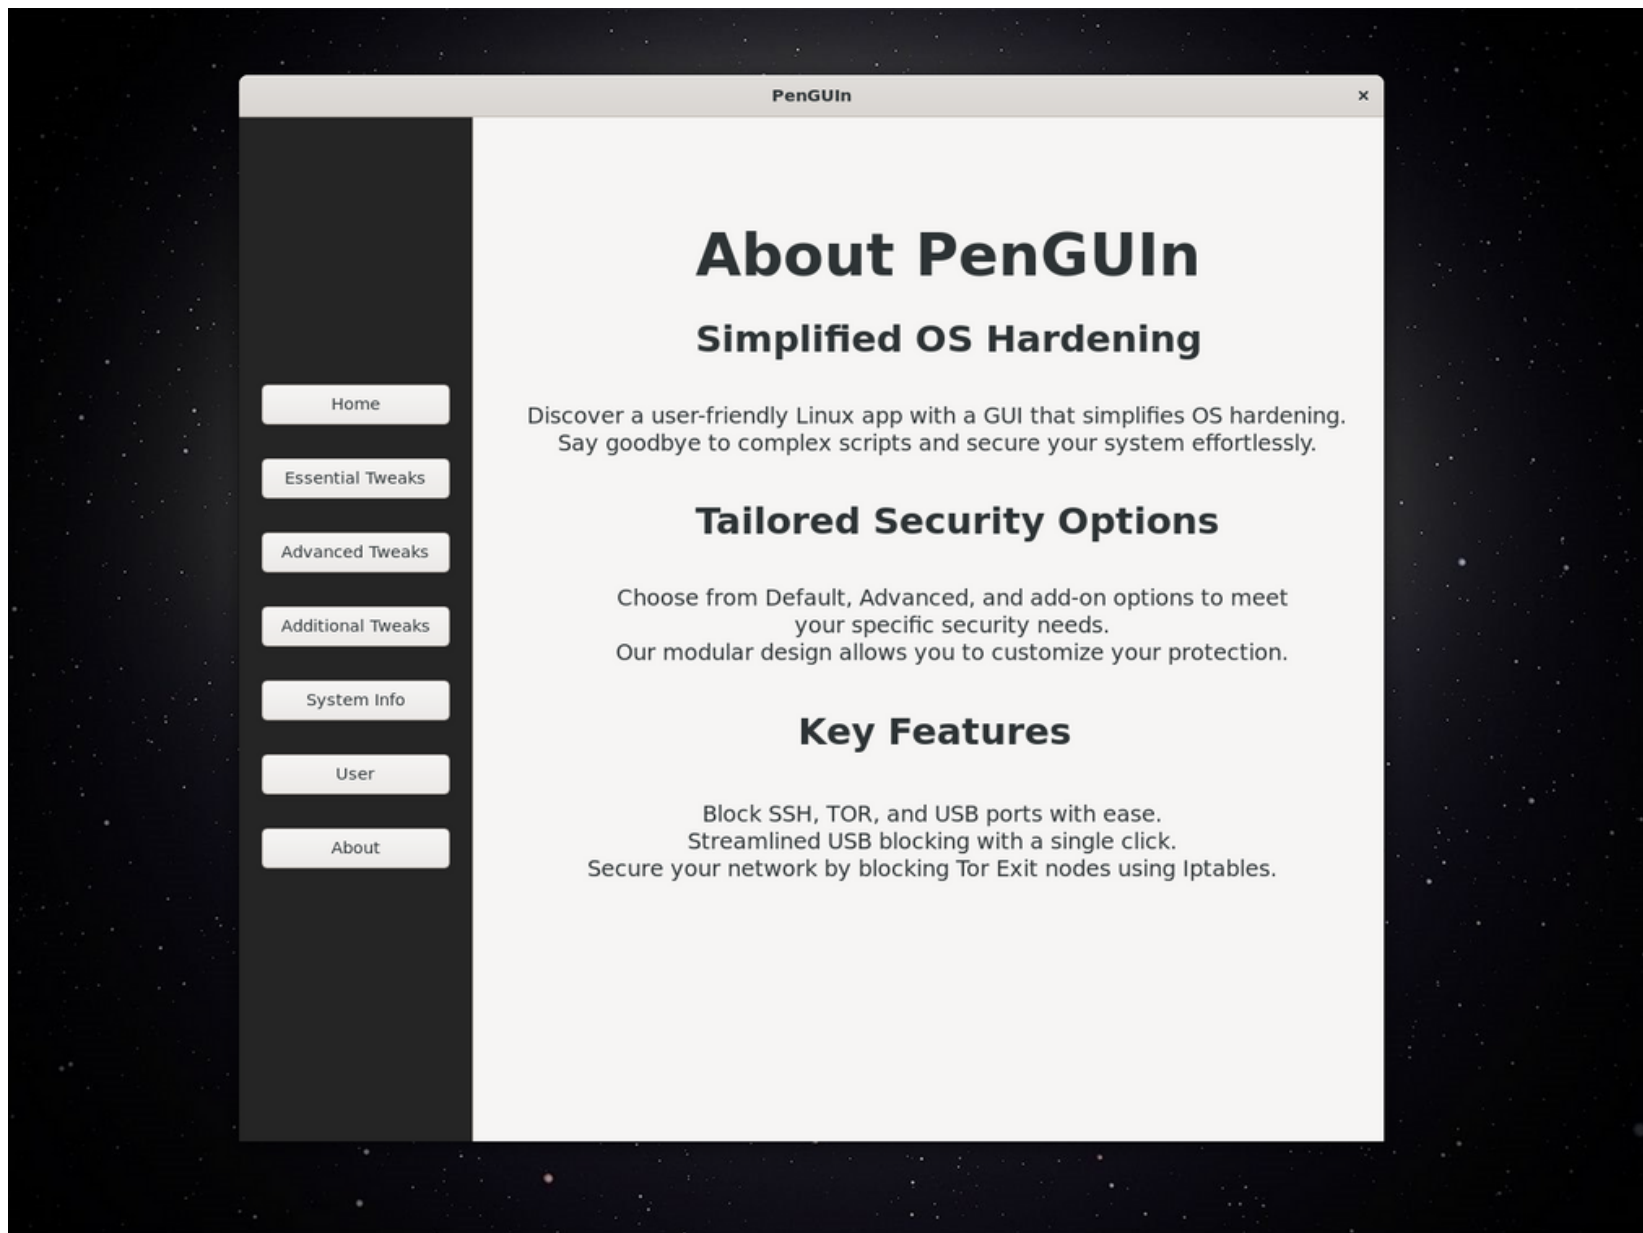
PenGUIn ×

Home

Essential Tweaks

Advanced Tweaks

Additional Tweaks

System Info

User

About

About PenGUIn

Simplified OS Hardening

Discover a user-friendly Linux app with a GUI that simplifies OS hardening. Say goodbye to complex scripts and secure your system effortlessly.

Tailored Security Options

Choose from Default, Advanced, and add-on options to meet your specific security needs.
Our modular design allows you to customize your protection.

Key Features

Block SSH, TOR, and USB ports with ease.
Streamlined USB blocking with a single click.
Secure your network by blocking Tor Exit nodes using Iptables.